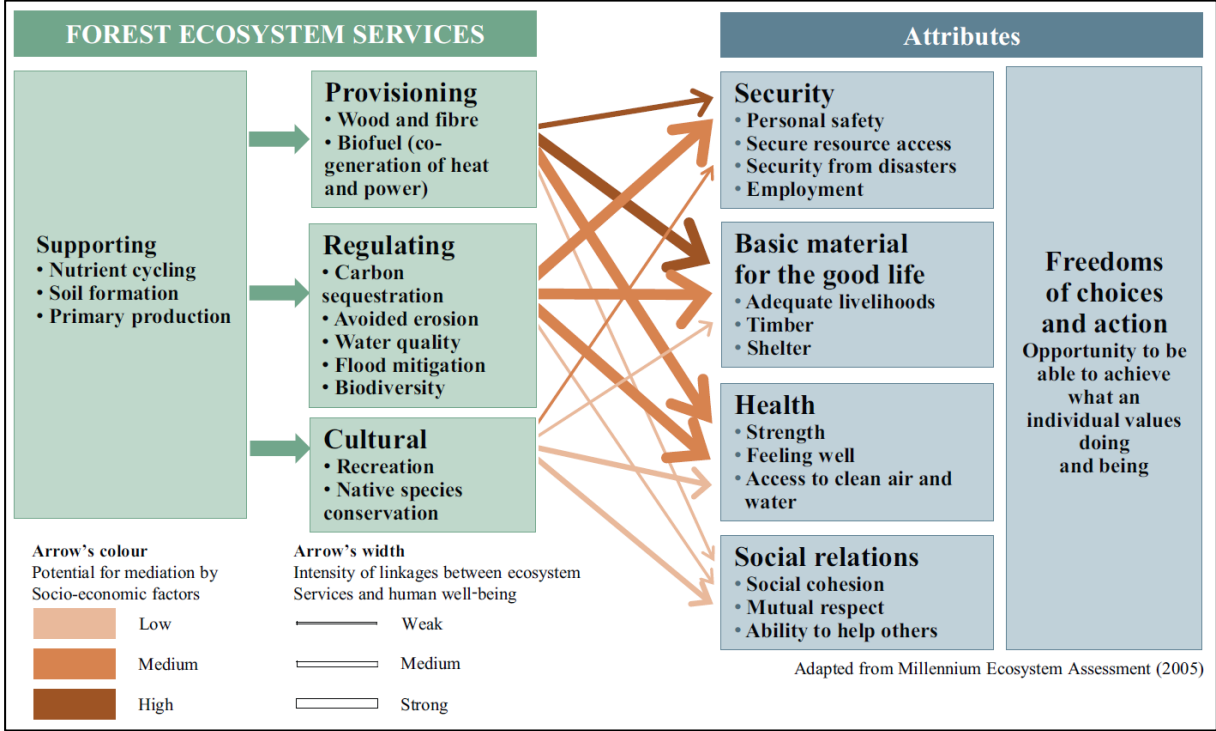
FOREST ECOSYSTEM SERVICES

Supporting
• Nutrient cycling
• Soil formation
• Primary production

Provisioning
• Wood and fibre
• Biofuel (co-generation of heat and power)

Regulating
• Carbon sequestration
• Avoided erosion
• Water quality
• Flood mitigation
• Biodiversity

Cultural
• Recreation
• Native species conservation

Attributes

Security
• Personal safety
• Secure resource access
• Security from disasters
• Employment

Basic material for the good life
• Adequate livelihoods
• Timber
• Shelter

Health
• Strength
• Feeling well
• Access to clean air and water

Social relations
• Social cohesion
• Mutual respect
• Ability to help others

Freedoms of choices and action
Opportunity to be able to achieve what an individual values doing and being

Arrow's colour
Potential for mediation by Socio-economic factors
Low
Medium
High

Arrow's width
Intensity of linkages between ecosystem Services and human well-being
Weak
Medium
Strong

Adapted from Millennium Ecosystem Assessment (2005)